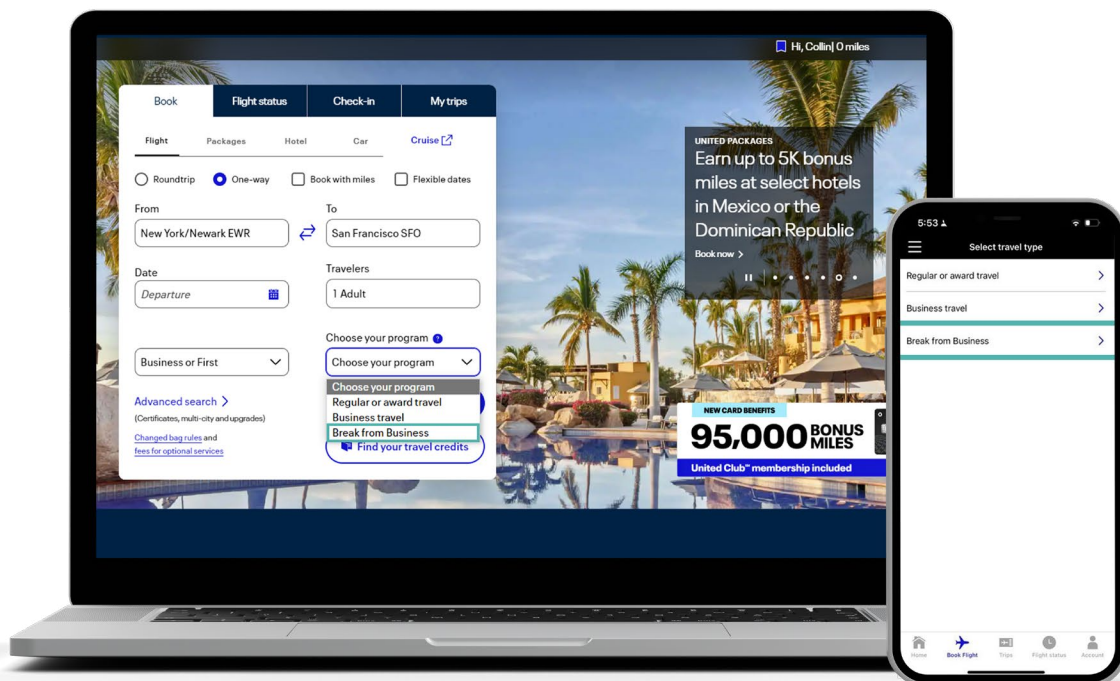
Hi, Collin| 0 miles

Book
Flight status
Check-in
My trips

Flight
Packages
Hotel
Car
Cruise

Roundtrip
One-way
Book with miles
Flexible dates

From
New York/Newark EWR
To
San Francisco SFO

Date
Departure
Travelers
1 Adult

Choose your program
Business or First
Choose your program

Choose your program
Regular or award travel
Business travel
Break from Business

Advanced search
(Certificates, multi-city and upgrades)
Changed bag rules and fees for optional services

Find your travel credits

UNITED PACKAGES
Earn up to 5K bonus miles at select hotels in Mexico or the Dominican Republic
Book now

NEW CARD BENEFITS
95,000 BONUS MILES
United Club℠ membership included

5:53
Select travel type
Regular or award travel
Business travel
Break from Business

Home
Book Flight
Trips
Flight status
Account